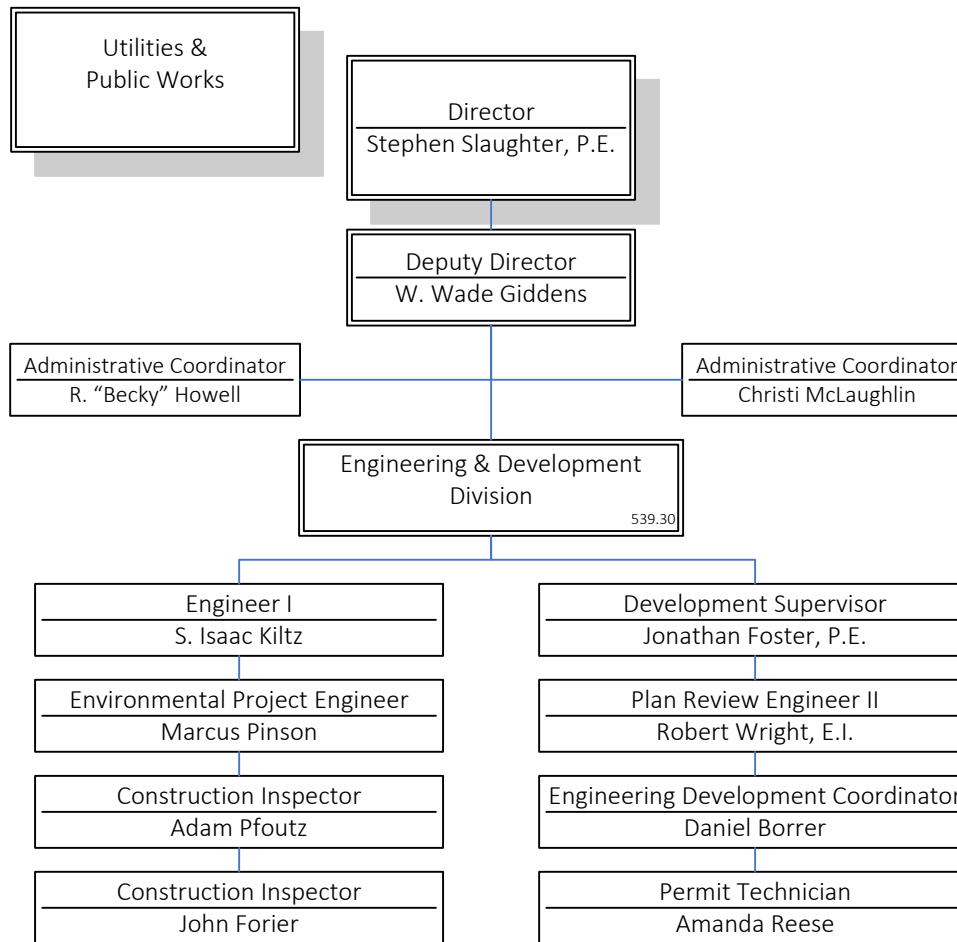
Utilities &
Public Works

Director
Stephen Slaughter, P.E.

Deputy Director
W. Wade Giddens

Administrative Coordinator
R. “Becky” Howell

Administrative Coordinator
Christi McLaughlin

Engineering & Development Division
539.30

Engineer I
S. Isaac Kiltz

Environmental Project Engineer
Marcus Pinson

Construction Inspector
Adam Pfoutz

Construction Inspector
John Forier

Development Supervisor
Jonathan Foster, P.E.

Plan Review Engineer II
Robert Wright, E.I.

Engineering Development Coordinator
Daniel Borrer

Permit Technician
Amanda Reese